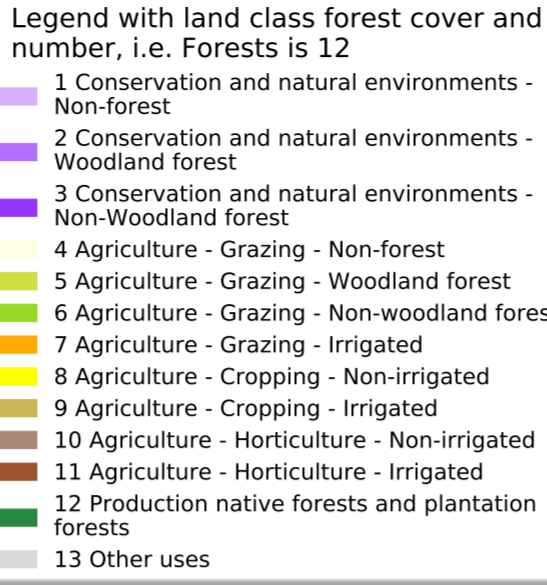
Legend with land class forest cover and number, i.e. Forests is 12

1 Conservation and natural environments - Non-forest

2 Conservation and natural environments - Woodland forest

3 Conservation and natural environments - Non-Woodland forest

4 Agriculture - Grazing - Non-forest

5 Agriculture - Grazing - Woodland forest

6 Agriculture - Grazing - Non-woodland fores

7 Agriculture - Grazing - Irrigated

8 Agriculture - Cropping - Non-irrigated

9 Agriculture - Cropping - Irrigated

10 Agriculture - Horticulture - Non-irrigated

11 Agriculture - Horticulture - Irrigated

12 Production native forests and plantation forests

13 Other uses